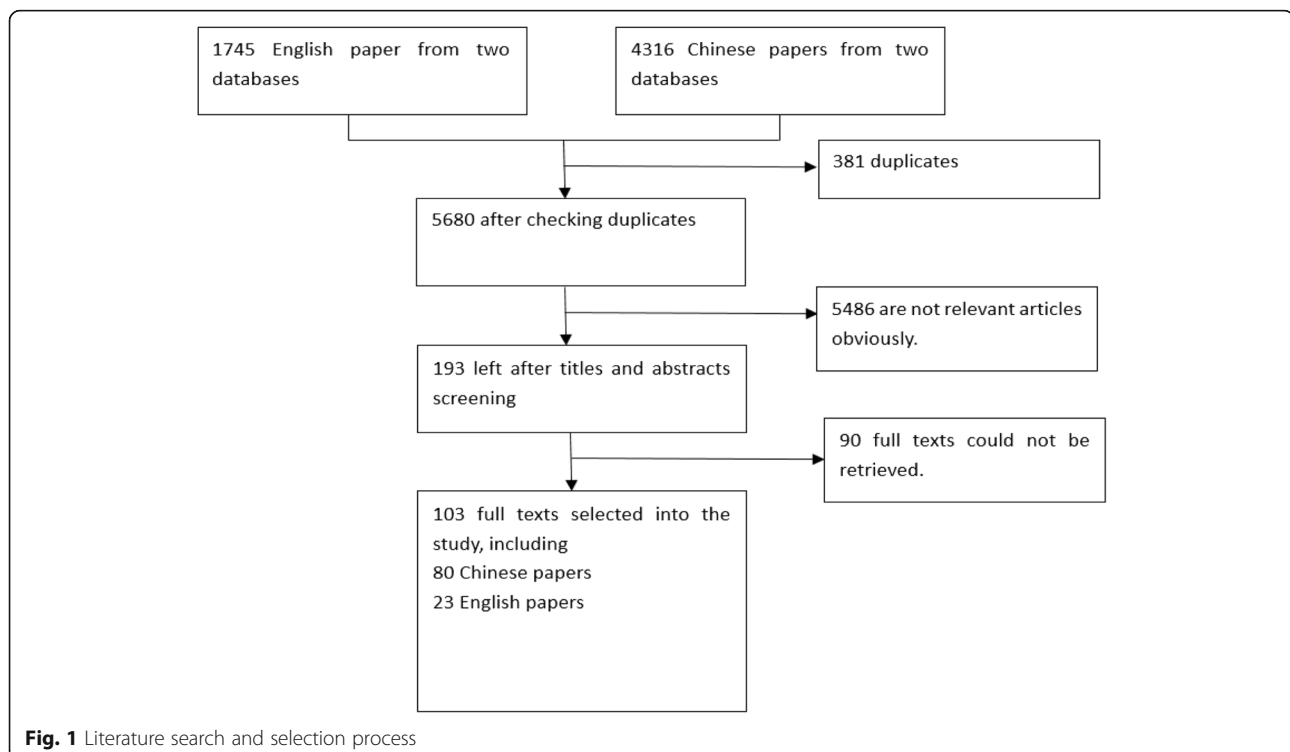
1745 English paper from two databases

4316 Chinese papers from two databases

381 duplicates

5680 after checking duplicates

5486 are not relevant articles obviously.

193 left after titles and abstracts screening

90 full texts could not be retrieved.

103 full texts selected into the study, including
80 Chinese papers
23 English papers

**Fig. 1** Literature search and selection process